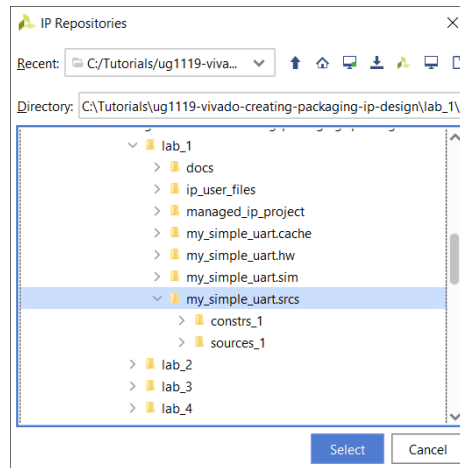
IP Repositories

Recent: C:/Tutorials/ug1119-viva...

Directory: C:\Tutorials\ug1119-vivado-creating-packaging-ip-design\lab_1\

lab_1
docs
ip_user_files
managed_ip_project
my_simple_uart.cache
my_simple_uart.hw
my_simple_uart.sim
my_simple_uart.srcs
constrs_1
sources_1
lab_2
lab_3
lab_4

Select
Cancel